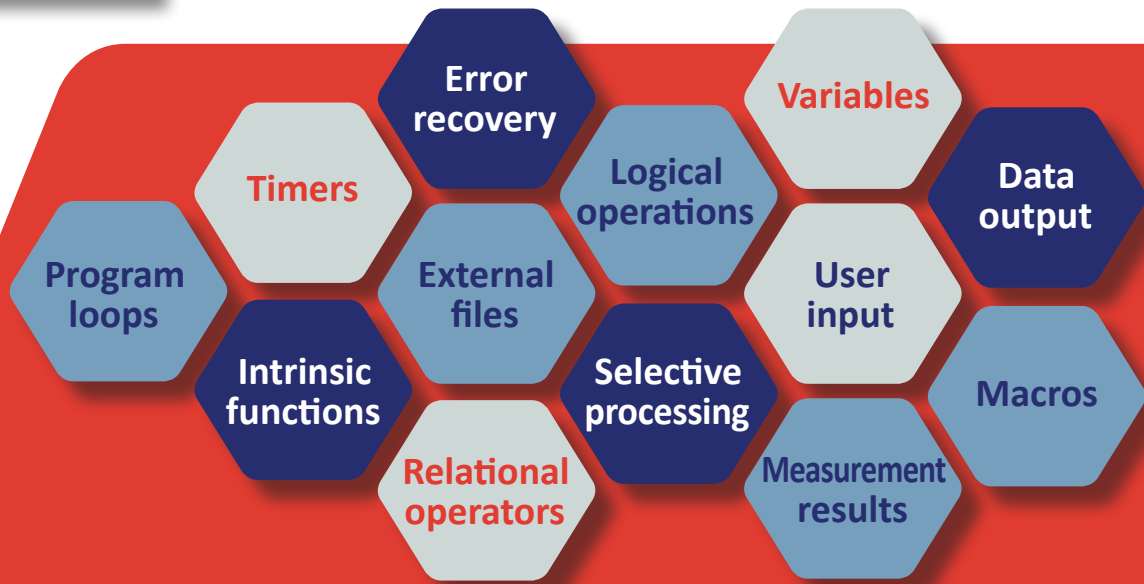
Program loops

Timers

Intrinsic functions

Error recovery

External files

Relational operators

Logical operations

Selective processing

Variables

User input

Measurement results

Data output

Macros